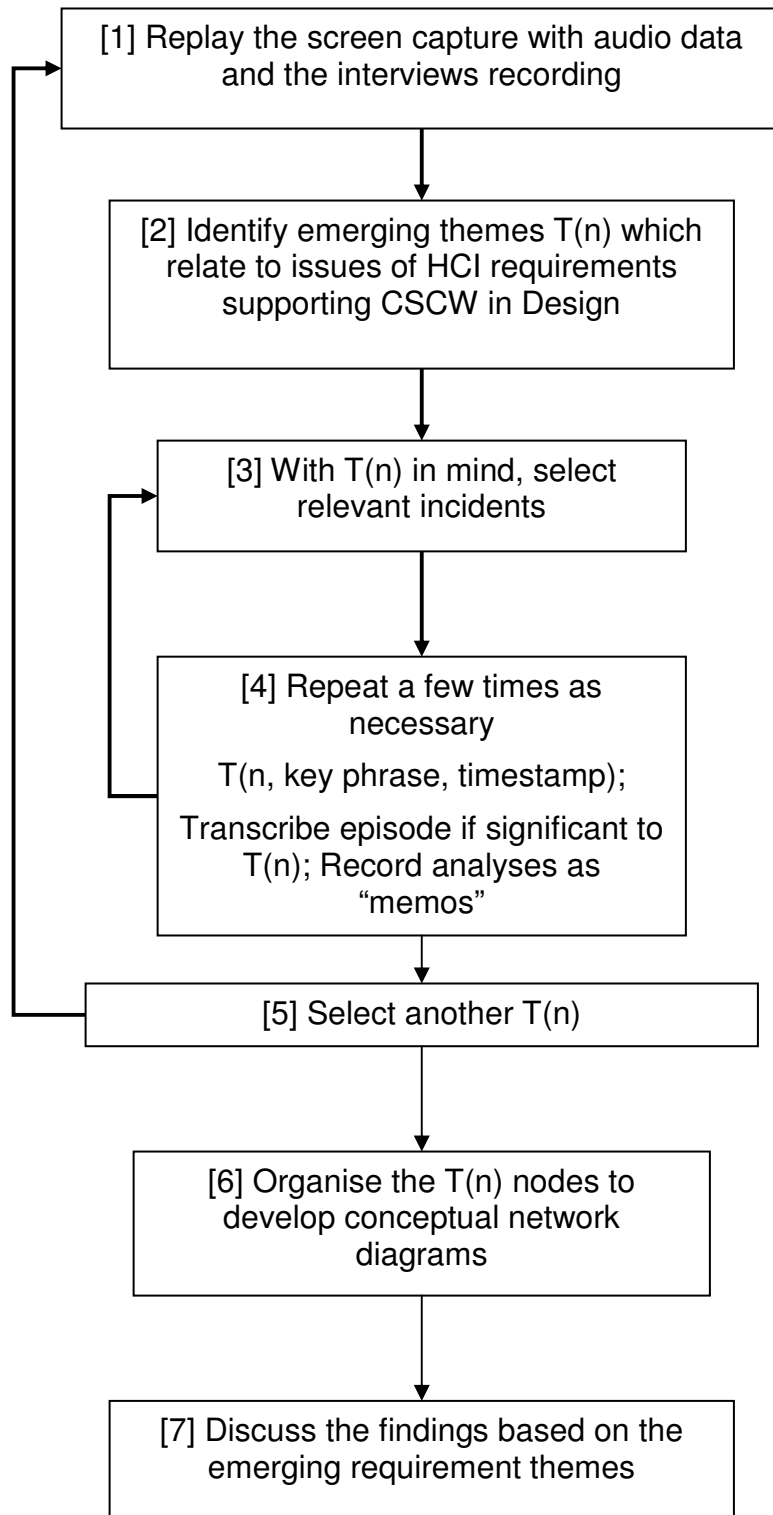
[1] Replay the screen capture with audio data and the interviews recording

[2] Identify emerging themes T(n) which relate to issues of HCI requirements supporting CSCW in Design

[3] With T(n) in mind, select relevant incidents

[4] Repeat a few times as necessary

T(n, key phrase, timestamp);

Transcribe episode if significant to T(n); Record analyses as "memos"

[5] Select another T(n)

[6] Organise the T(n) nodes to develop conceptual network diagrams

[7] Discuss the findings based on the emerging requirement themes